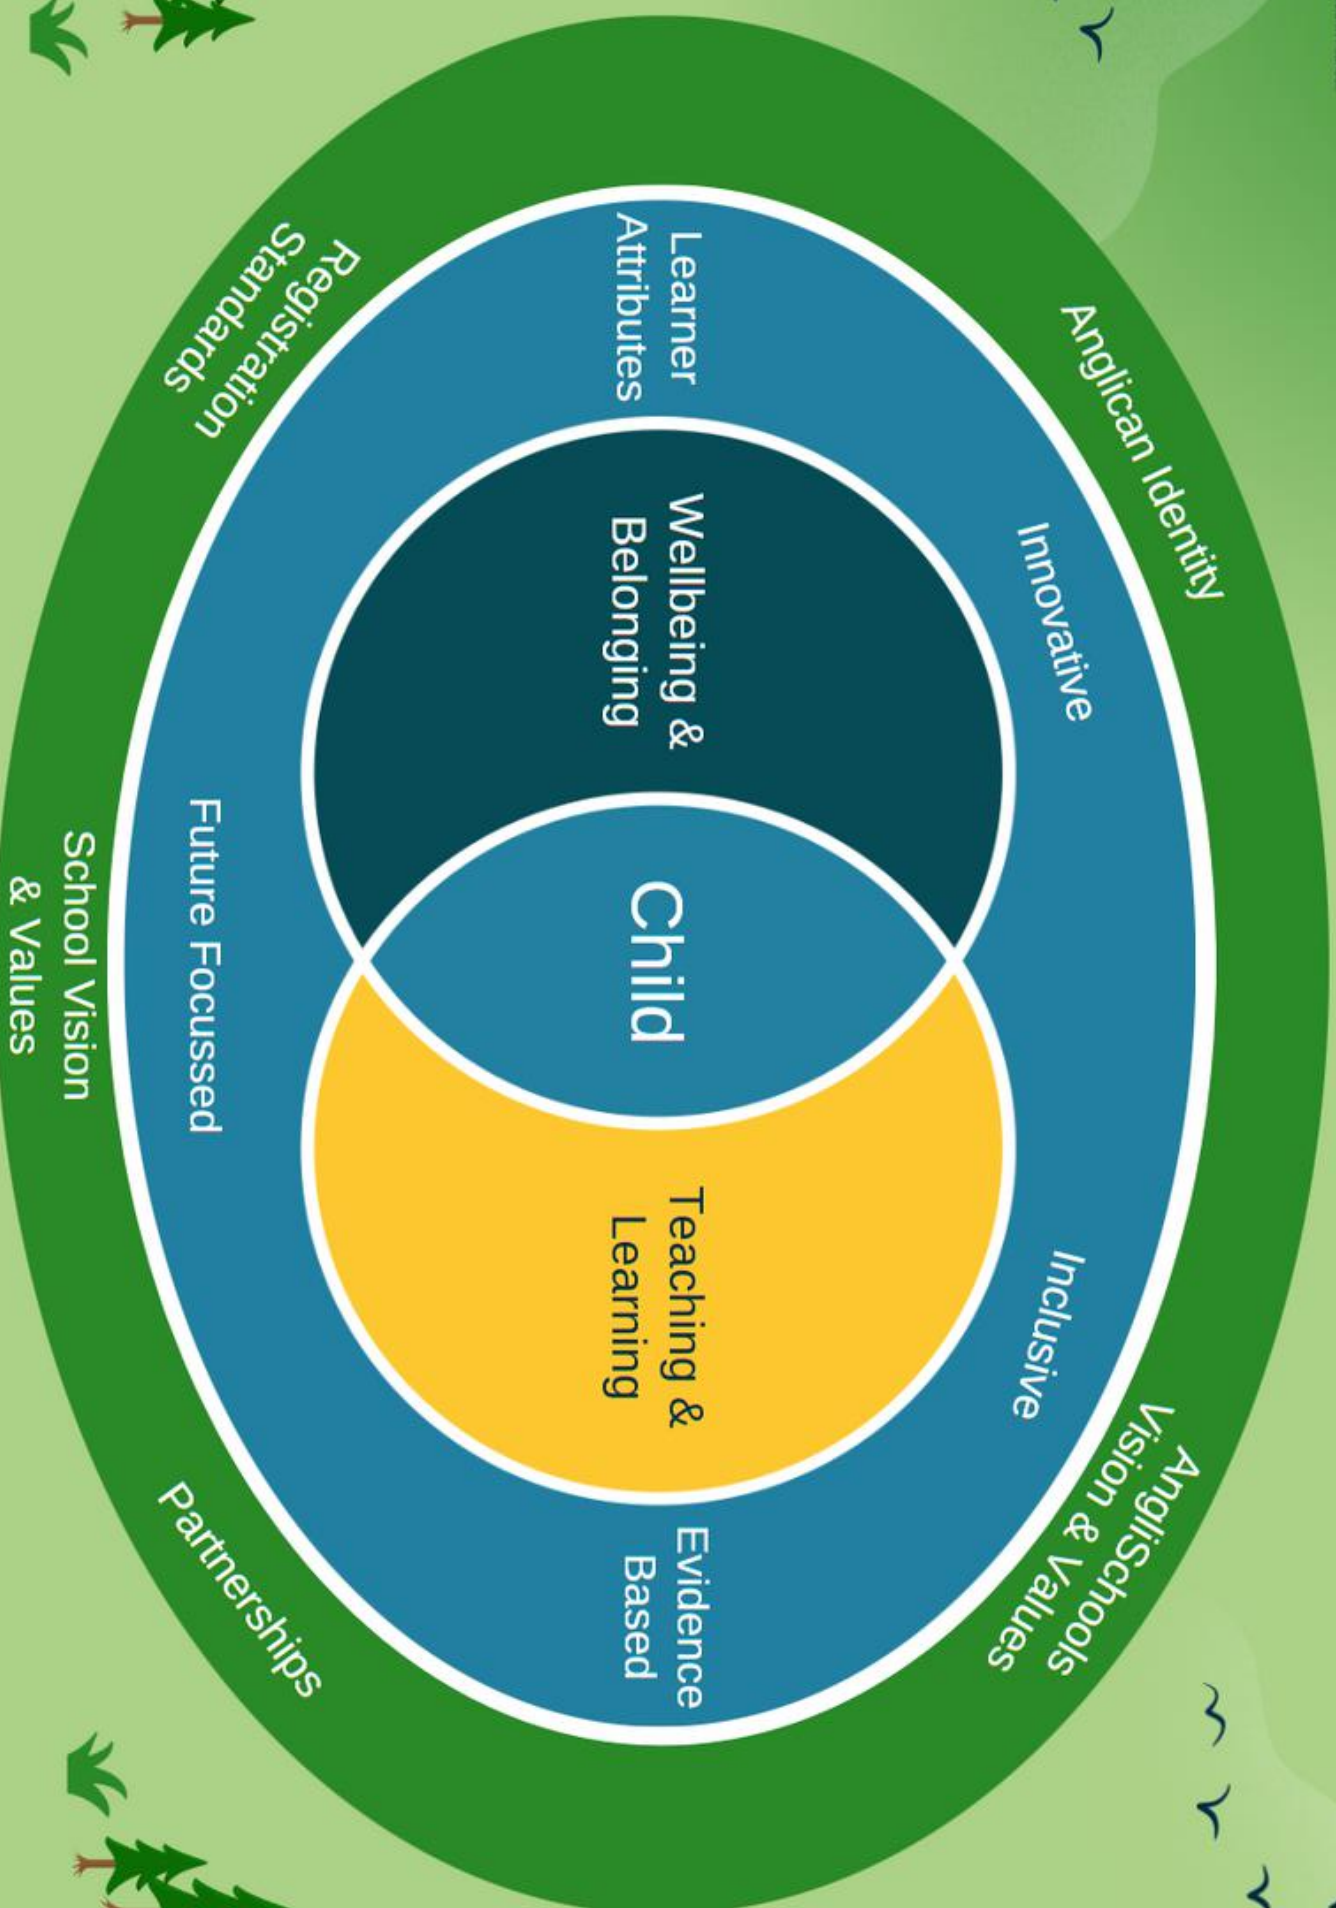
Anglican Identity

AngliSchools Vision & Values

Registration Standards

School Vision & Values

Partnerships

Innovative

Inclusive

Learner Attributes

Future Focussed

Evidence Based

Wellbeing & Belonging

Child

Teaching & Learning